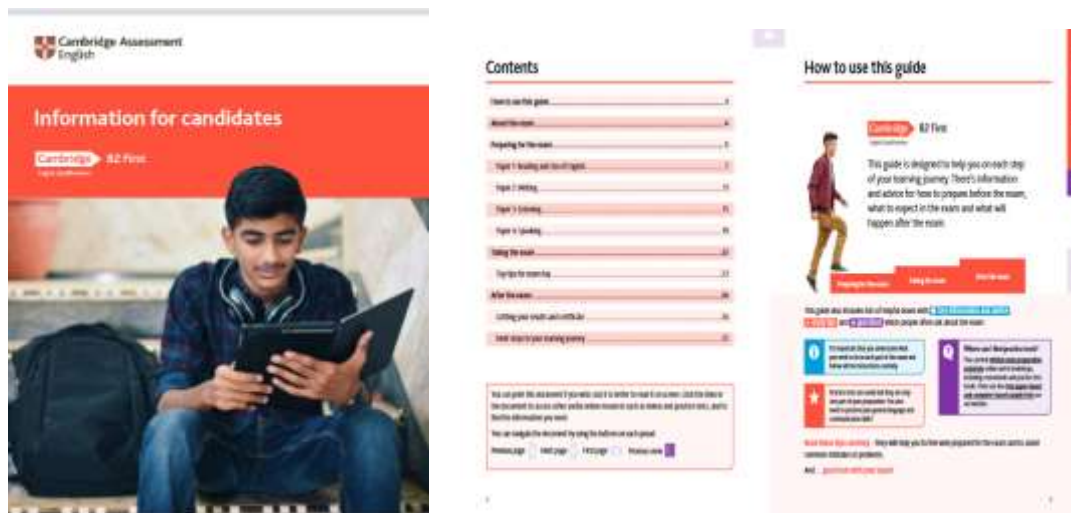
Cambridge Assessment English

Information for candidates

Cambridge B2 First

Contents

How to use this guide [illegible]

About the exam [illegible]

Preparing for the exam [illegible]

Paper 1: Reading and Use of English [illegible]

Paper 2: Writing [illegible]

Paper 3: Listening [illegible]

Paper 4: Speaking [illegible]

Taking the exam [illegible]

Top tips for exam day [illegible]

After the exam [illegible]

Getting your results and certificate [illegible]

Next steps in your learning journey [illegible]

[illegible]

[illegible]

How to use this guide

Cambridge B2 First

This guide is designed to help you on each step of your learning journey. There's information and advice for how to prepare before the exam, what to expect in the exam and what will happen after the exam.

Preparing for the exam Taking the exam After the exam

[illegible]

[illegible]

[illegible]

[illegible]

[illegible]

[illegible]

And ... good luck with your exam!